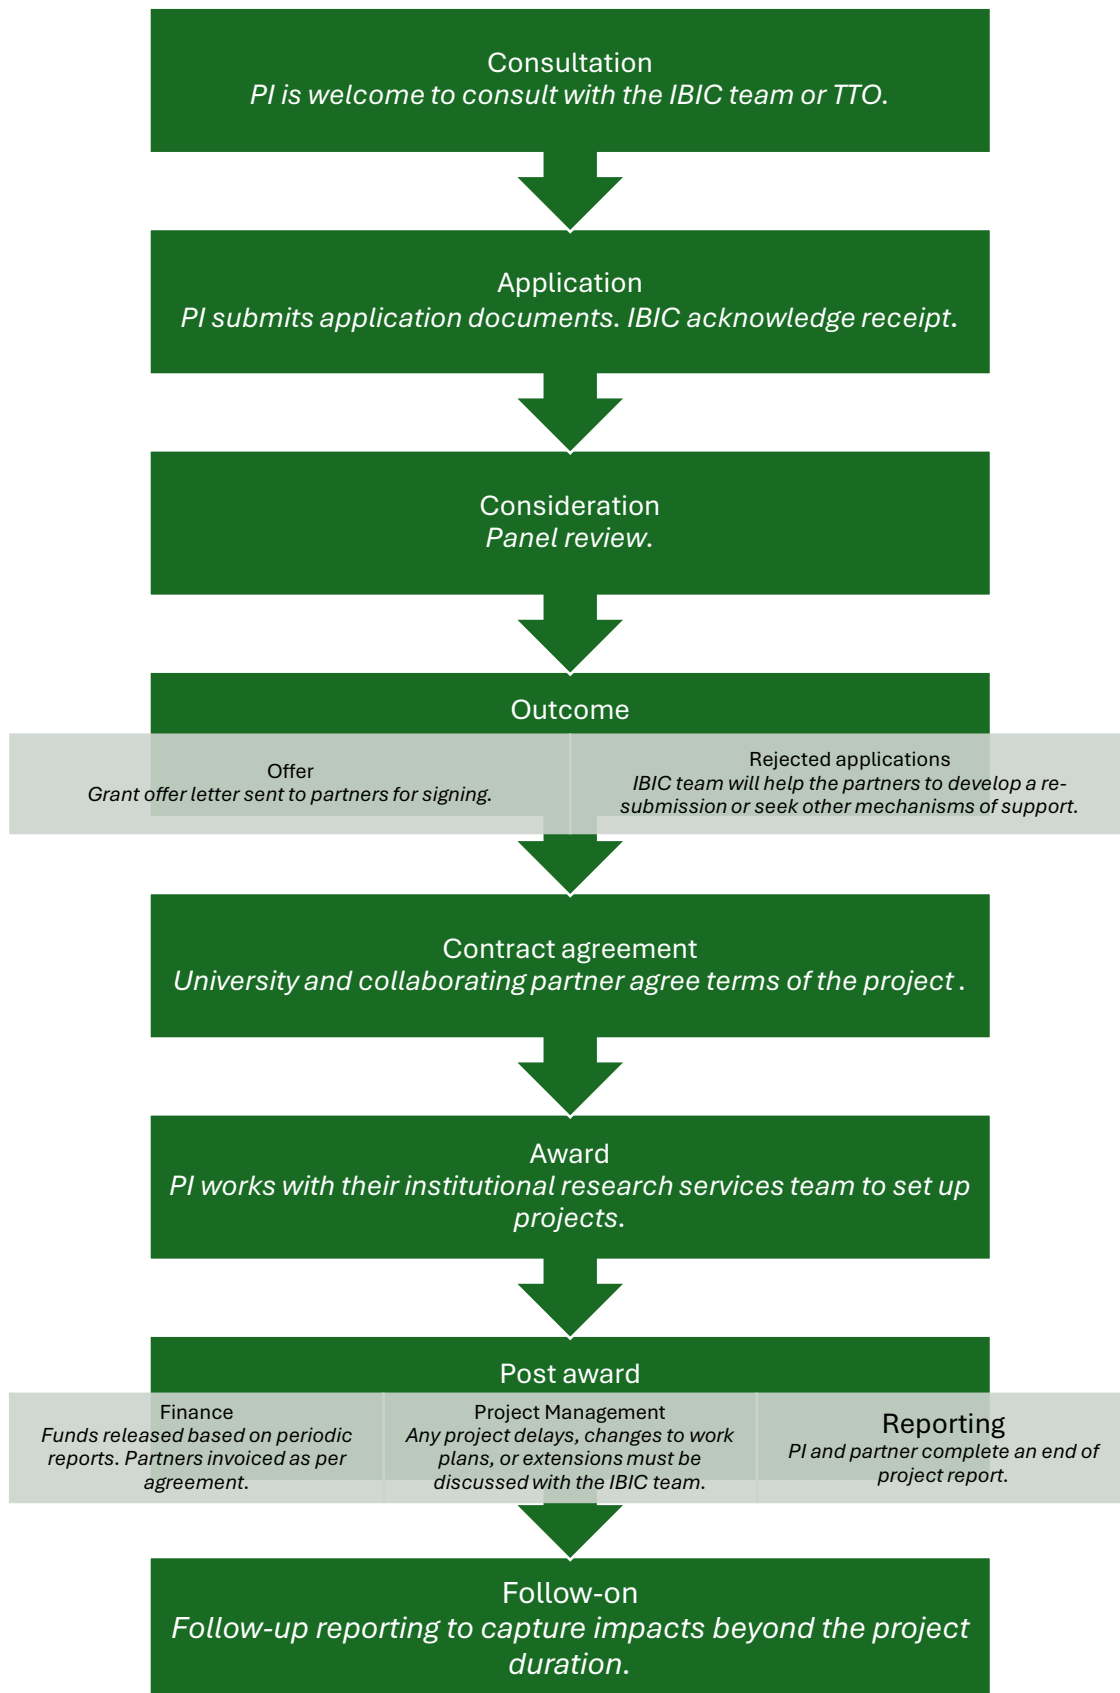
Consultation
*PI is welcome to consult with the IBIC team or TTO.*

Application
*PI submits application documents. IBIC acknowledge receipt.*

Consideration
*Panel review.*

Outcome

Offer
*Grant offer letter sent to partners for signing.*

Rejected applications
*IBIC team will help the partners to develop a resubmission or seek other mechanisms of support.*

Contract agreement
*University and collaborating partner agree terms of the project .*

Award
*PI works with their institutional research services team to set up projects.*

Post award

Finance
*Funds released based on periodic reports. Partners invoiced as per agreement.*

Project Management
*Any project delays, changes to work plans, or extensions must be discussed with the IBIC team.*

Reporting
*PI and partner complete an end of project report.*

Follow-on
*Follow-up reporting to capture impacts beyond the project duration.*